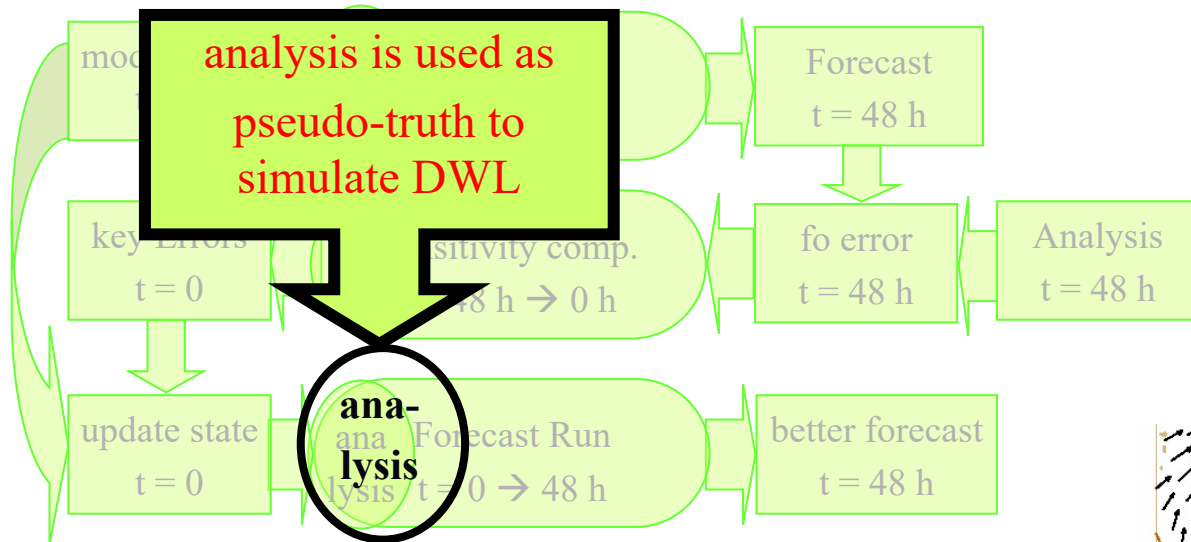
mod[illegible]

t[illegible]

analysis is used as pseudo-truth to simulate DWL

Forecast
t = 48 h

key Errors
t = 0

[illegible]sitivity comp.
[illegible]8 h → 0 h

fo error
t = 48 h

Analysis
t = 48 h

ana-
lysis

update state
t = 0

ana
lysis

Forecast Run
t = 0 → 48 h

better forecast
t = 48 h